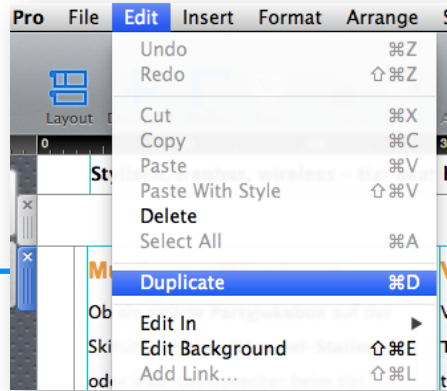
Pro File Edit Insert Format Arrange S

Undo ⌘Z
Redo ⇧⌘Z
Cut ⌘X
Copy ⌘C
Paste ⌘V
Paste With Style ⇧⌘V
Delete
Select All ⌘A
Duplicate ⌘D
Edit In ▶
Edit Background ⇧⌘E
Add Link... ⇧⌘L

Layout
Sty
Mu
Ob
Ski
ode